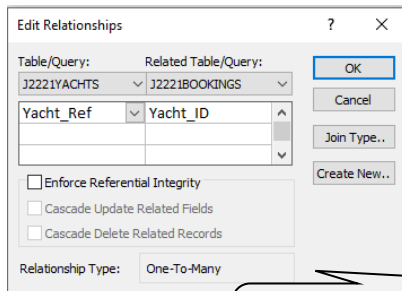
Edit Relationships

?

Table/Query:

Related Table/Query:

J2221YACHTS

J2221BOOKINGS

Yacht_Ref

Yacht_ID

OK

Cancel

Join Type..

Create New..

Enforce Referential Integrity

Cascade Update Related Fields

Cascade Delete Related Records

Relationship Type:

One-To-Many